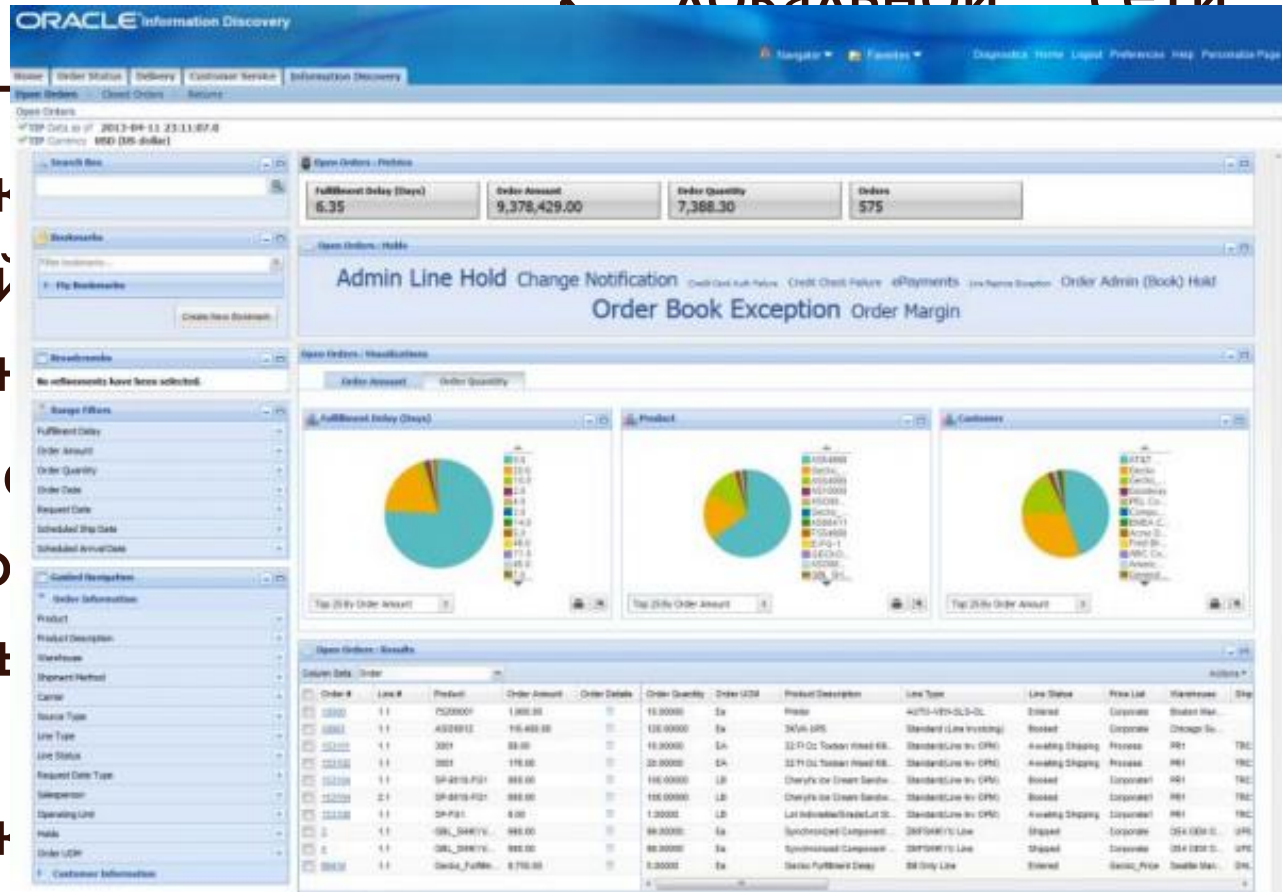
ORACLE Information Discovery

Navigator Favorites Diagnostics Home Logout Preferences Help Personalize Page

Home Order Status Delivery Customer Service Information Discovery

Open Orders Closed Orders Returns

Open Orders

TIP Data as of 2013-09-11 23:11:07.0
TIP Currency USD (US dollar)

Search Box

Bookmarks

My Bookmarks

Create New Bookmark

Breadcrumbs

No refinements have been selected.

Range Filters

Fulfillment Delay

Order Amount

Order Quantity

Order Date

Request Date

Scheduled Ship Date

Scheduled Arrival Date

Guided Navigation

Order Information

Product

Product Description

Warehouse

Shipment Method

Carrier

Source Type

Line Type

Line Status

Request Date Type

Salesperson

Operating Unit

Holds

Order UOM

Customer Information

Open Orders - Metrics

| Fulfillment Delay (Days) | Order Amount | Order Quantity | Orders |
|---|---|---|---|
| 6.35 | 9,378,429.00 | 7,388.30 | 575 |

Open Orders - Holds

Admin Line Hold Change Notification Credit Card Auth Failure Credit Check Failure ePayments Line Approval Exception Order Admin (Book) Hold Order Book Exception Order Margin

Open Orders - Visualizations

Order Amount Order Quantity

Fulfillment Delay (Days)

Product

Customers

Top 25 By Order Amount

Top 25 By Order Amount

Top 25 By Order Amount

Open Orders - Results

Column Sets Order

Actions

| Order # | Line # | Product | Order Amount | Order Details | Order Quantity | Order UOM | Product Description | Line Type | Line Status | Price List | Warehouse | Ship |
|---|---|---|---|---|---|---|---|---|---|---|---|---|
| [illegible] | 1.1 | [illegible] | 1,900.00 | | 10.00000 | Ea | Printer | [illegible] | Entered | Corporate | Boston Man... | |
| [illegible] | 1.1 | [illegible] | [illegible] | | 120.00000 | Ea | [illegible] | Standard (Line Invoicing) | Booked | Corporate | Chicago Su... | |
| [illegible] | 1.1 | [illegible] | 88.00 | | 10.00000 | EA | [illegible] | Standard Line (Inv OPM) | Awaiting Shipping | Process | PR1 | TRC |
| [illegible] | 1.1 | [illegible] | 176.00 | | 20.00000 | EA | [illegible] | Standard Line (Inv OPM) | Awaiting Shipping | Process | PR1 | TRC |
| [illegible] | 1.1 | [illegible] | 888.00 | | 100.00000 | LB | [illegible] | Standard Line (Inv OPM) | Booked | Corporate1 | PR1 | TRC |
| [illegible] | 2.1 | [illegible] | 888.00 | | 100.00000 | LB | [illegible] | Standard Line (Inv OPM) | Booked | Corporate1 | PR1 | TRC |
| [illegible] | 1.1 | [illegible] | 8.00 | | 1.00000 | LB | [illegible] | Standard Line (Inv OPM) | Awaiting Shipping | Corporate1 | PR1 | TRC |
| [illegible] | 1.1 | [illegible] | 990.00 | | 99.00000 | Ea | Synchronized Component ... | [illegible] | Shipped | Corporate | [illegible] | UPS |
| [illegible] | 1.1 | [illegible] | 990.00 | | 99.00000 | Ea | Synchronized Component ... | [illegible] | Shipped | Corporate | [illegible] | UPS |
| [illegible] | 1.1 | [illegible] | 8,750.00 | | 5.00000 | Ea | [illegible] Fulfillment Delay | Bill Only Line | Entered | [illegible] | Seattle Man... | DHL |